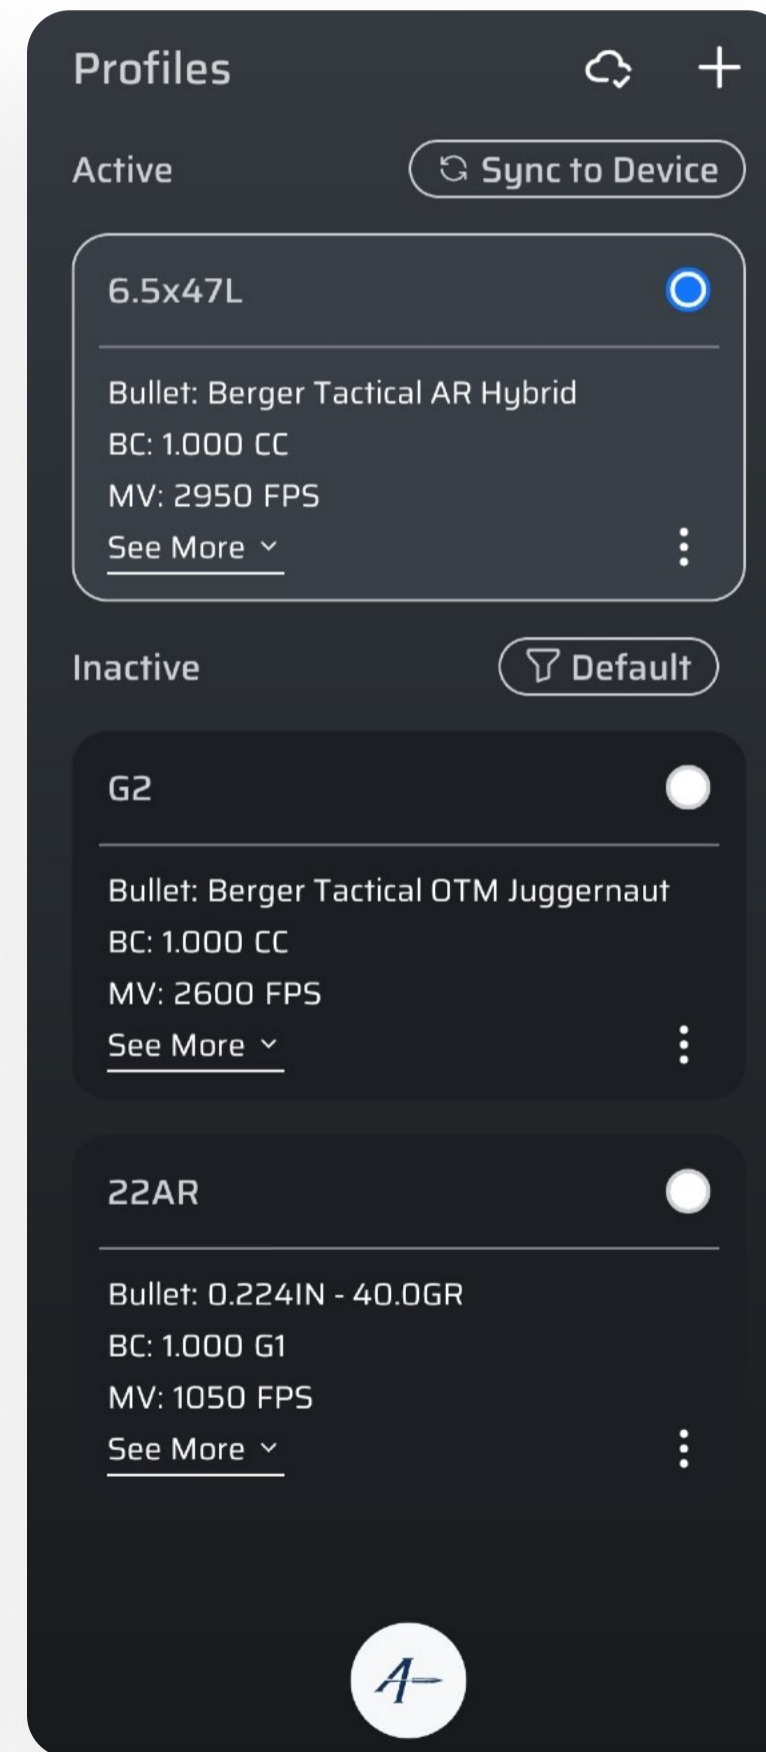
Profiles

Active

Sync to Device

6.5x47L

Bullet: Berger Tactical AR Hybrid
BC: 1.000 CC
MV: 2950 FPS
See More

Inactive

Default

G2

Bullet: Berger Tactical OTM Juggernaut
BC: 1.000 CC
MV: 2600 FPS
See More

22AR

Bullet: 0.224IN - 40.0GR
BC: 1.000 G1
MV: 1050 FPS
See More